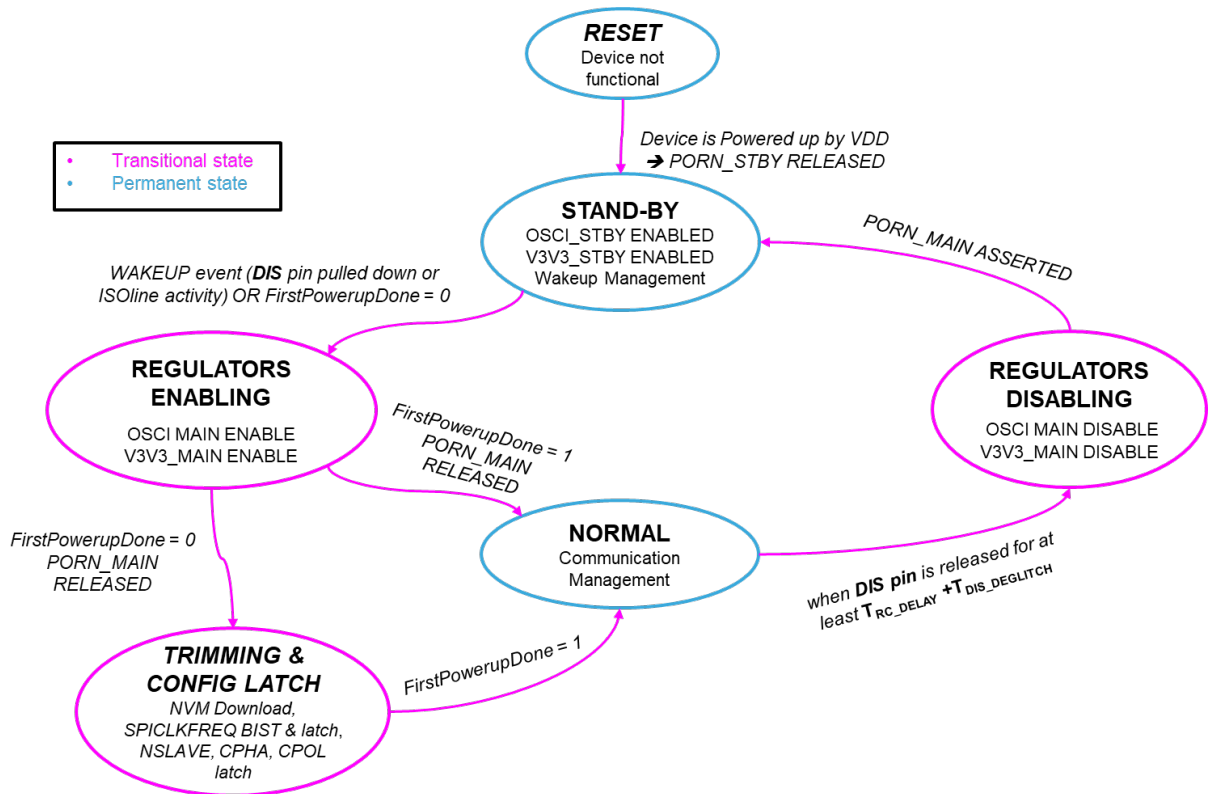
RESET
Device not functional

Device is Powered up by VDD
➔ PORN_STBY RELEASED

• Transitional state
• Permanent state

STAND-BY
OSCI_STBY ENABLED
V3V3_STBY ENABLED
Wakeup Management

PORN_MAIN ASSERTED

WAKEUP event (DIS pin pulled down or ISOline activity) OR FirstPowerupDone = 0

REGULATORS ENABLING
OSCI MAIN ENABLE
V3V3_MAIN ENABLE

FirstPowerupDone = 1
PORN_MAIN
RELEASED

REGULATORS DISABLING
OSCI MAIN DISABLE
V3V3_MAIN DISABLE

FirstPowerupDone = 0
PORN_MAIN
RELEASED

NORMAL
Communication Management

when DIS pin is released for at least $T_{RC\_DELAY}$ +$T_{DIS\_DEGLITCH}$

FirstPowerupDone = 1

TRIMMING & CONFIG LATCH
NVM Download, SPICLKFREQ BIST & latch, NSLAVE, CPHA, CPOL latch